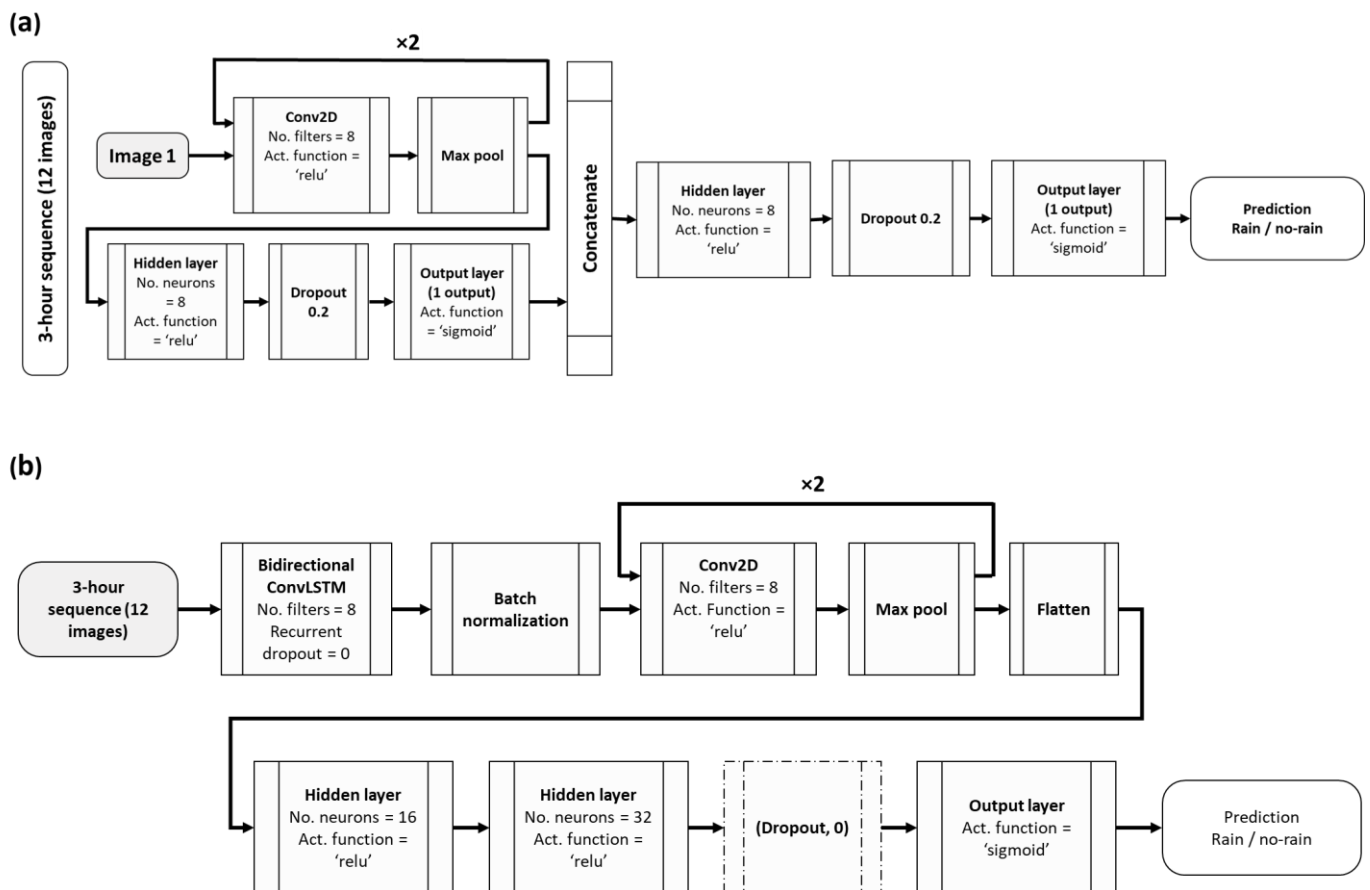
(a)

×2

3-hour sequence (12 images)

Image 1

Conv2D
No. filters = 8
Act. function = 'relu'

Max pool

Hidden layer
No. neurons = 8
Act. function = 'relu'

Dropout 0.2

Output layer (1 output)
Act. function = 'sigmoid'

Concatenate

Hidden layer
No. neurons = 8
Act. function = 'relu'

Dropout 0.2

Output layer (1 output)
Act. function = 'sigmoid'

Prediction
Rain / no-rain

(b)

×2

3-hour sequence (12 images)

Bidirectional ConvLSTM
No. filters = 8
Recurrent dropout = 0

Batch normalization

Conv2D
No. filters = 8
Act. Function = 'relu'

Max pool

Flatten

Hidden layer
No. neurons = 16
Act. function = 'relu'

Hidden layer
No. neurons = 32
Act. function = 'relu'

(Dropout, 0)

Output layer
Act. function = 'sigmoid'

Prediction
Rain / no-rain